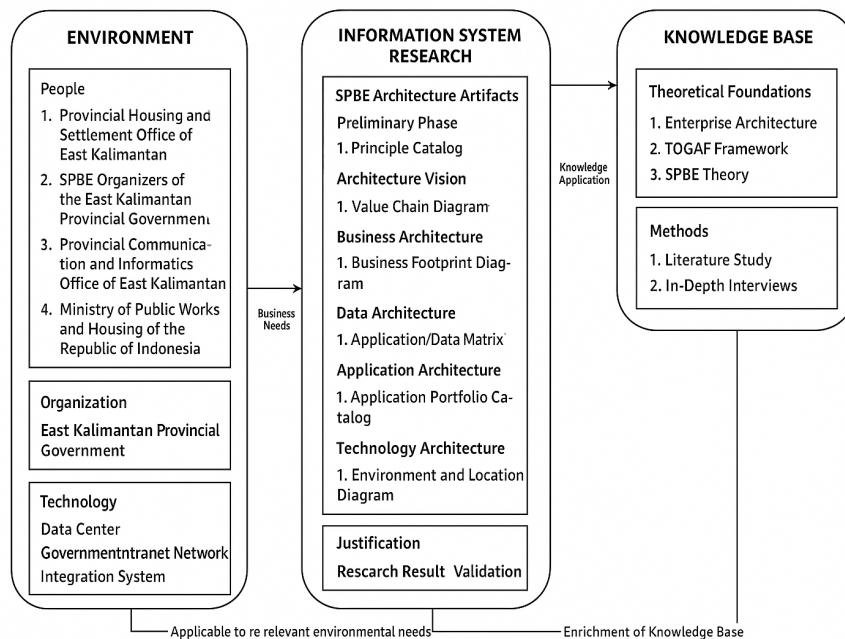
ENVIRONMENT

People

1. Provincial Housing and Settlement Office of East Kalimantan
2. SPBE Organizers of the East Kalimantan Provincial Government
3. Provincial Communication and Informatics Office of East Kalimantan
4. Ministry of Public Works and Housing of the Republic of Indonesia

Organization

East Kalimantan Provincial Government

Technology

Data Center

Governmentntranet Network

Integration System

Business Needs

INFORMATION SYSTEM RESEARCH

SPBE Architecture Artifacts

Preliminary Phase

1. Principle Catalog

Architecture Vision

1. Value Chain Diagram

Business Architecture

1. Business Footprint Diagram

Data Architecture

1. Application/Data Matrix

Application Architecture

1. Application Portfolio Catalog

Technology Architecture

1. Environment and Location Diagram

Justification

Rescarch Result Validation

Knowledge Application

KNOWLEDGE BASE

Theoretical Foundations

1. Enterprise Architecture
2. TOGAF Framework
3. SPBE Theory

Methods

1. Literature Study
2. In-Depth Interviews

Applicable to re relevant environmental needs

Enrichment of Knowledge Base